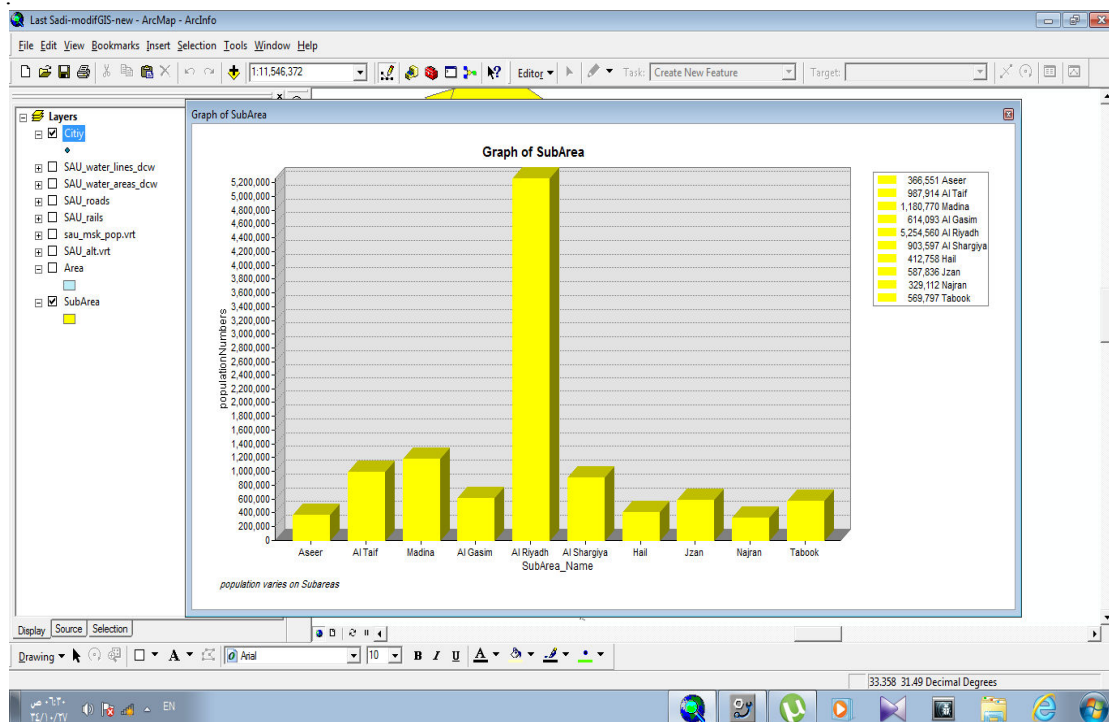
Last Sadi-modifGIS-new - ArcMap - ArcInfo

File Edit View Bookmarks Insert Selection Tools Window Help

1:11,546,372

Editor

Task: Create New Feature

Target:

Layers
Citiy
SAU_water_lines_dcw
SAU_water_areas_dcw
SAU_roads
SAU_rails
sau_msk_pop.vrt
SAU_alt.vrt
Area
SubArea

Graph of SubArea

Graph of SubArea

| | |
|---|---|
| 366,551 Aseer | |
| 987,914 Al Taif | |
| 1,180,770 Madina | |
| 614,093 Al Gasim | |
| 5,254,560 Al Riyadh | |
| 903,597 Al Shargiya | |
| 412,758 Hail | |
| 587,836 Jzan | |
| 329,112 Najran | |
| 569,797 Tabook | |

populationNumbers

5,200,000
5,000,000
4,800,000
4,600,000
4,400,000
4,200,000
4,000,000
3,800,000
3,600,000
3,400,000
3,200,000
3,000,000
2,800,000
2,600,000
2,400,000
2,200,000
2,000,000
1,800,000
1,600,000
1,400,000
1,200,000
1,000,000
800,000
600,000
400,000
200,000
0

Aseer Al Taif Madina Al Gasim Al Riyadh Al Shargiya Hail Jzan Najran Tabook

SubArea_Name

population varies on Subareas

Display Source Selection

Drawing

Arial

10

B I U A

33.358 31.49 Decimal Degrees

EN